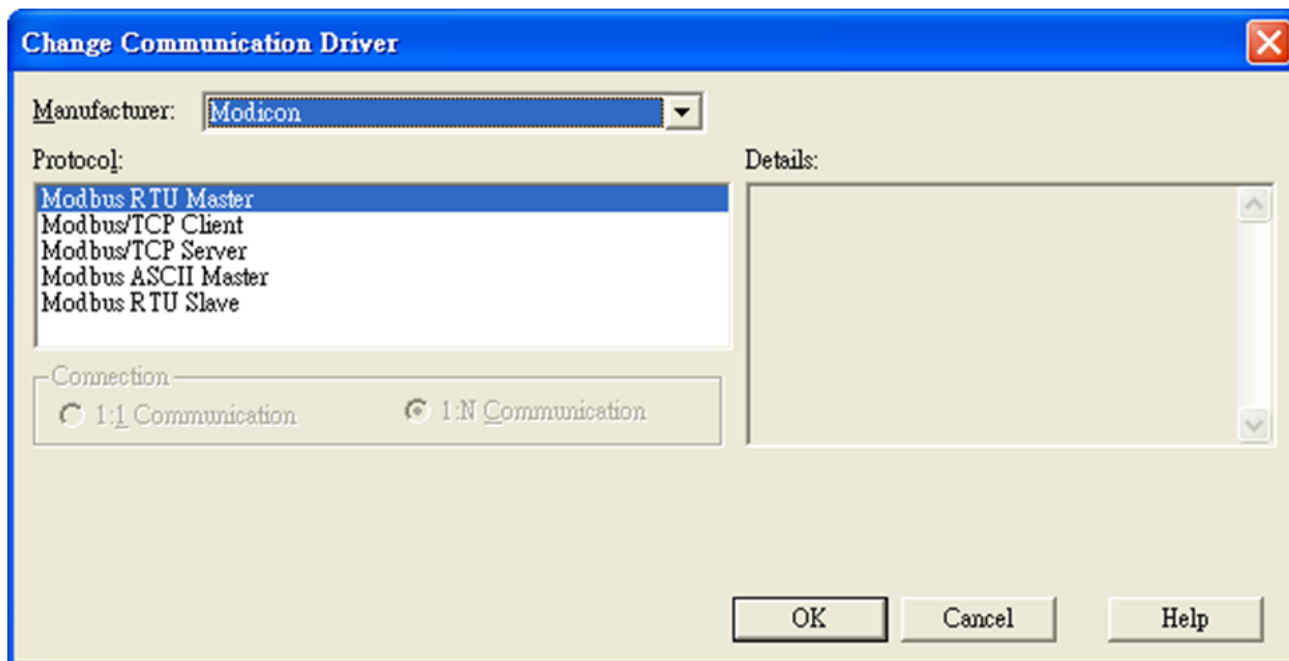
Change Communication Driver

Manufacturer: Modicon

Protocol:

Modbus RTU Master
Modbus/TCP Client
Modbus/TCP Server
Modbus ASCII Master
Modbus RTU Slave

Details:

Connection

1:1 Communication

1:N Communication

OK

Cancel

Help